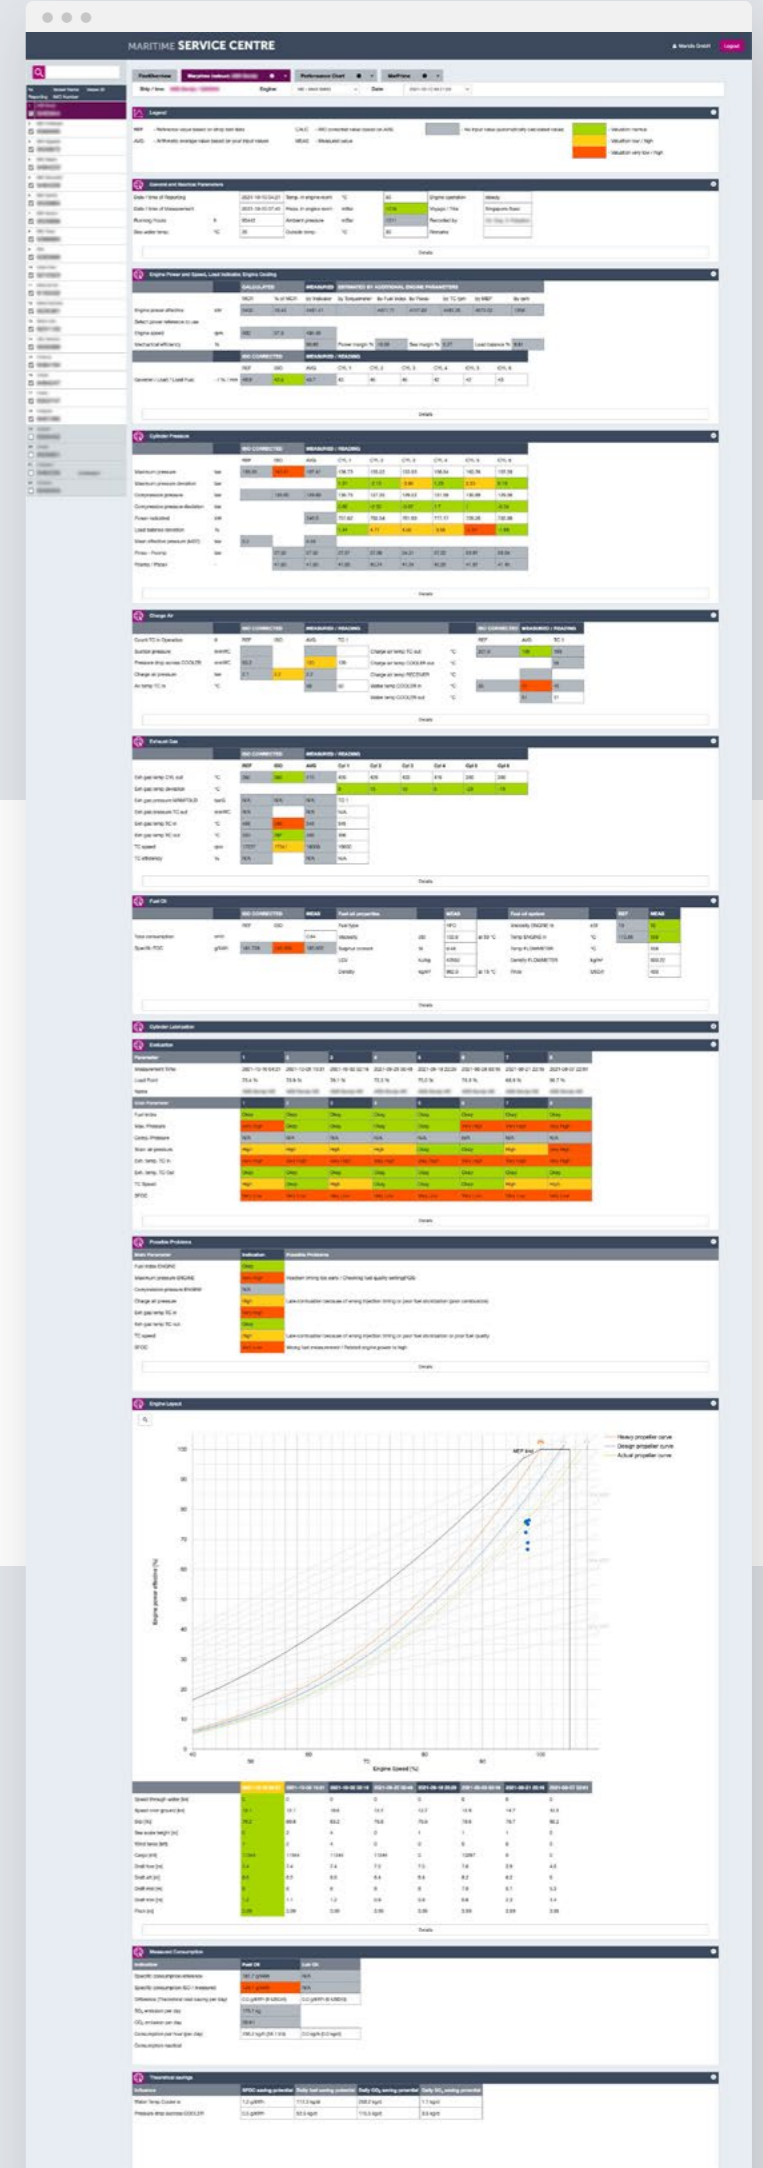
MARITIME SERVICE CENTRE

Logout

Legend

General and Nautical Parameters

Details

Engine Power and Speed, Load Indicator, Engine Cooling

Details

Cylinder Pressure

Details

Charge Air

Details

Exhaust Gas

Details

Fuel Oil

Details

Cylinder Lubrication

Evaluation

Details

Possible Problems

Details

Engine Layout

Heavy propeller curve
Design propeller curve
Actual propeller curve

100
90
80
70
60
50
40
30
20
10
0

40 50 60 70 80 90 100

Engine Speed (%)

Engine power effective (%)

Details

Measured Consumption

Theoretical savings